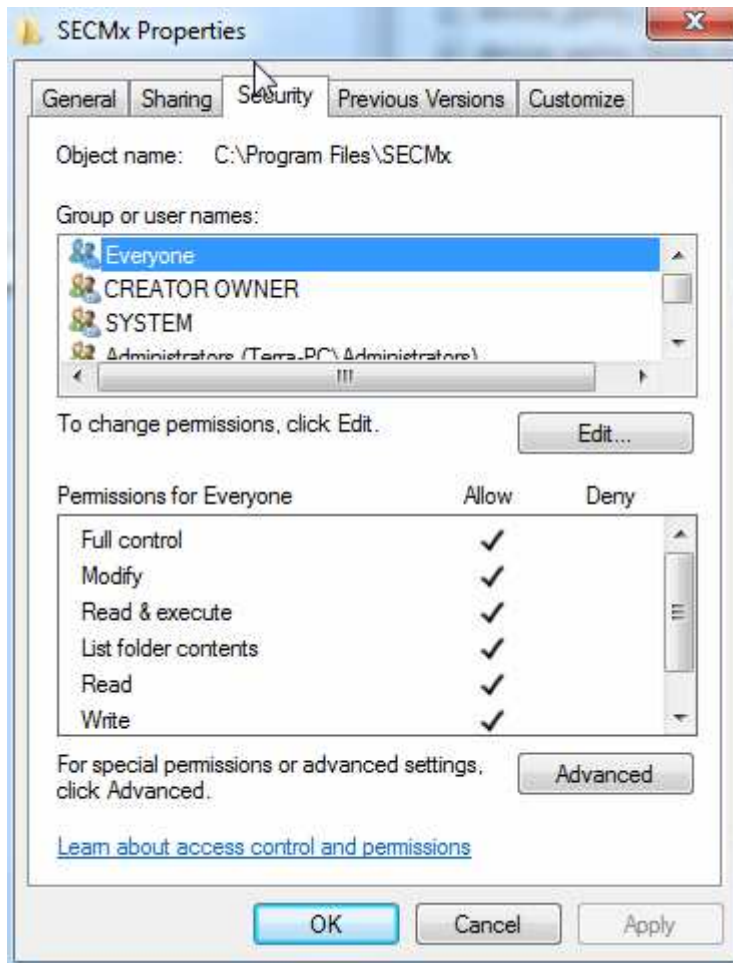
SECMx Properties

General | Sharing | Security | Previous Versions | Customize

Object name: C:\Program Files\SECMx

Group or user names:

Everyone
CREATOR OWNER
SYSTEM
Administrators (Terra-PC\Administrators)

To change permissions, click Edit.

Edit...

| Permissions for Everyone | Allow | Deny |
|---|---|---|
| Full control | ✓ | |
| Modify | ✓ | |
| Read & execute | ✓ | |
| List folder contents | ✓ | |
| Read | ✓ | |
| Write | ✓ | |

For special permissions or advanced settings, click Advanced.

Advanced

Learn about access control and permissions

OK | Cancel | Apply